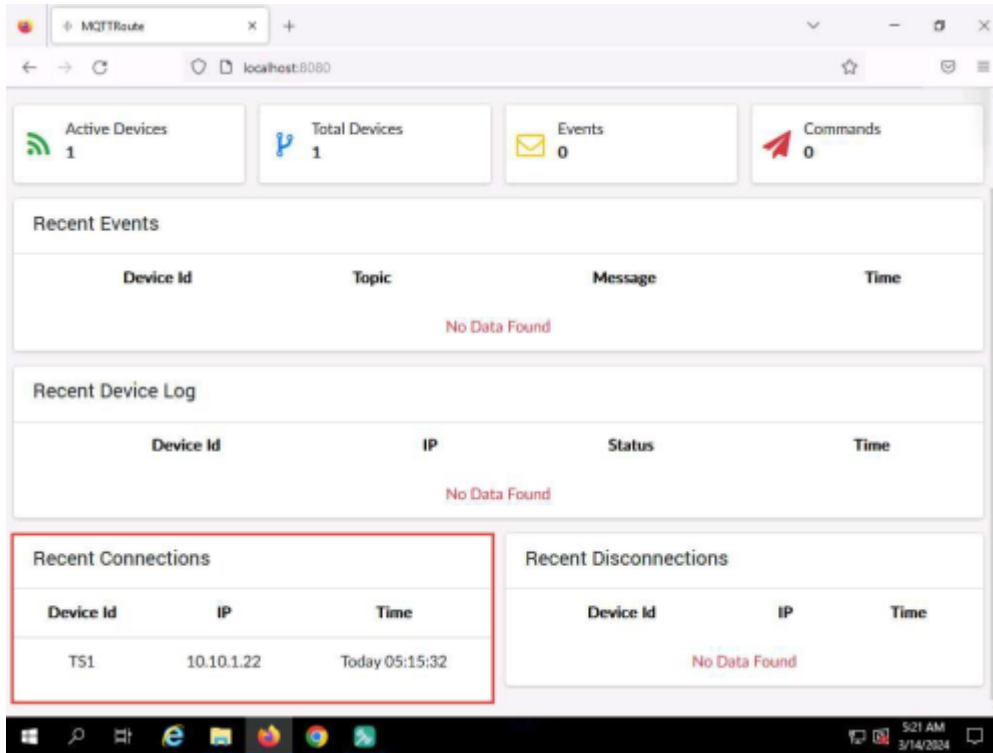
MQTTRoute ×
localhost:8080

Active Devices
1

Total Devices
1

Events
0

Commands
0

Recent Events

| Device Id | Topic | Message | Time |
|---|---|---|---|

No Data Found

Recent Device Log

| Device Id | IP | Status | Time |
|---|---|---|---|

No Data Found

Recent Connections

| Device Id | IP | Time |
|---|---|---|
| TS1 | 10.10.1.22 | Today 05:15:32 |

Recent Disconnections

| Device Id | IP | Time |
|---|---|---|

No Data Found

5:21 AM
3/14/2024